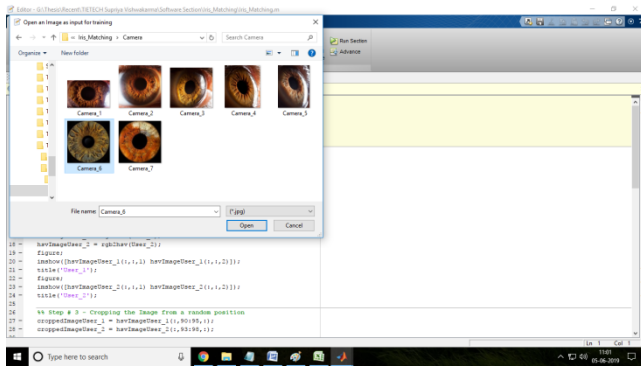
Editor - G:\Thesis\Recent\TETECH Supriya Vishwakarma\Software Section\Iris_Matching\Iris_Matching.m

Open an image as input for training

« Iris_Matching > Camera

Search Camera

Organize ▾ New folder

Run Section

Advance

Camera_1

Camera_2

Camera_3

Camera_4

Camera_5

Camera_6

Camera_7

File name: Camera_6

(*.jpg)

Open

Cancel

18 — hsvImageUser_2 = rgb2hsv(User_2);
19 — figure;
20 — imshow([hsvImageUser_1(:,:,1) hsvImageUser_1(:,:,2)]);
21 — title('User_1');
22 — figure;
23 — imshow([hsvImageUser_2(:,:,1) hsvImageUser_2(:,:,2)]);
24 — title('User_2');
25
26 %% Step # 3 - Cropping the Image from a random position
27 — croppedImageUser_1 = hsvImageUser_1(:,90:95,:);
28 — croppedImageUser_2 = hsvImageUser_2(:,93:98,:);

Ln 1 Col 1

Type here to search

11:01
05-06-2019